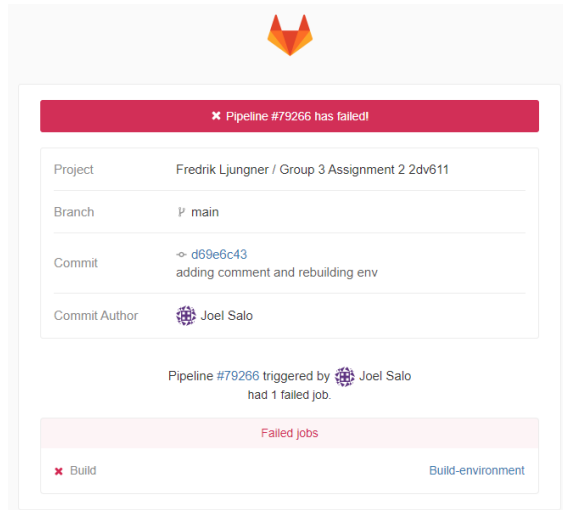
✖ Pipeline #79266 has failed!

| | |
|---|---|
| Project | Fredrik Ljungner / Group 3 Assignment 2 2dv611 |
| Branch | main |
| Commit | d69e6c43 adding comment and rebuilding env |
| Commit Author | Joel Salo |

Pipeline #79266 triggered by Joel Salo had 1 failed job.

Failed jobs

✖ Build Build-environment